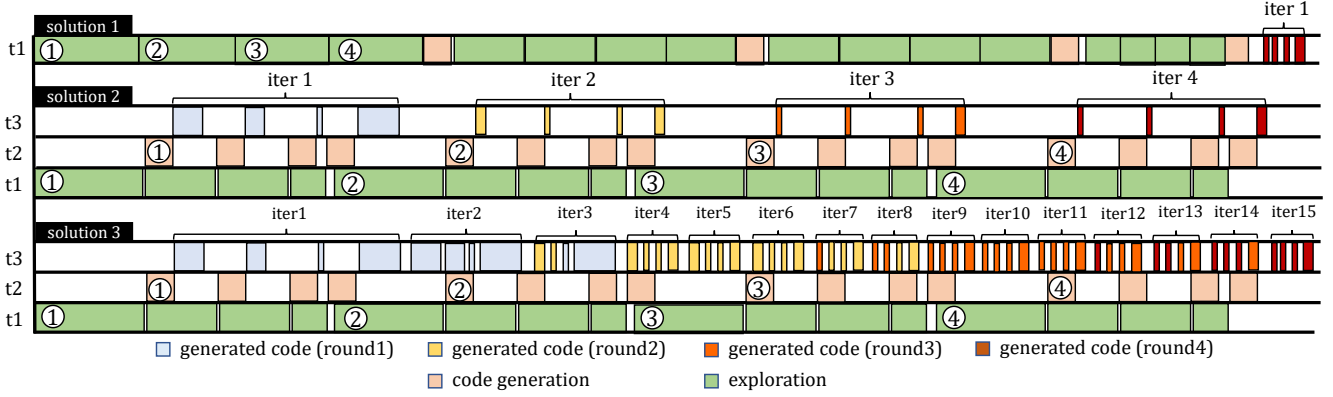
solution 1
iter 1
t1 ① ② ③ ④

solution 2
iter 1 iter 2 iter 3 iter 4
t3
t2 ① ② ③ ④
t1 ① ② ③ ④

solution 3
iter1 iter2 iter3 iter4 iter5 iter6 iter7 iter8 iter9 iter10 iter11 iter12 iter13 iter14 iter15
t3
t2 ① ② ③ ④
t1 ① ② ③ ④

generated code (round1) generated code (round2) generated code (round3) generated code (round4)
code generation exploration